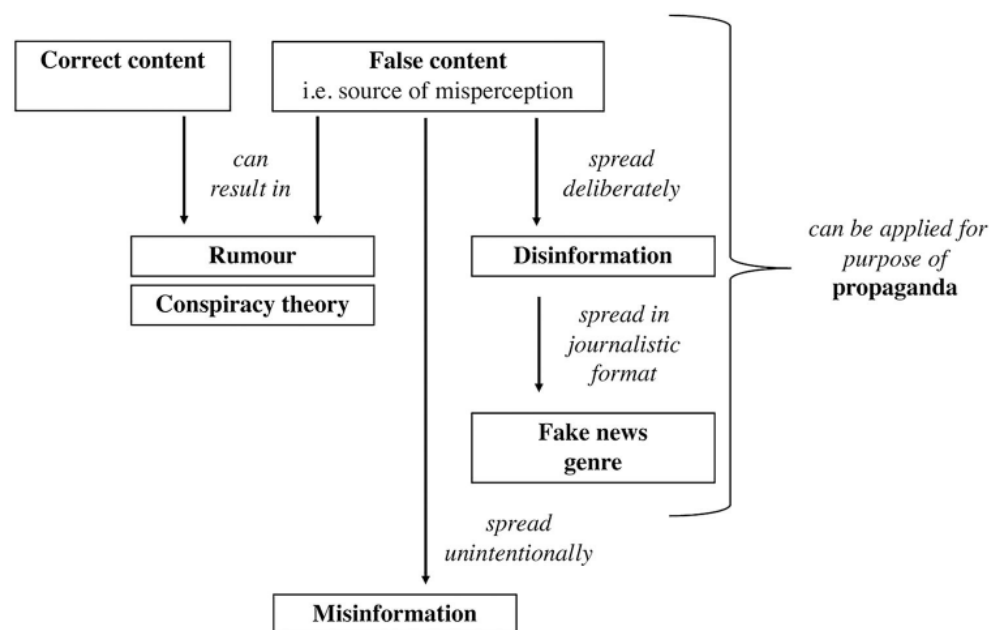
Correct content

False content
i.e. source of misperception

can result in

spread deliberately

Rumour

Conspiracy theory

Disinformation

can be applied for purpose of **propaganda**

spread in journalistic format

Fake news genre

spread unintentionally

Misinformation